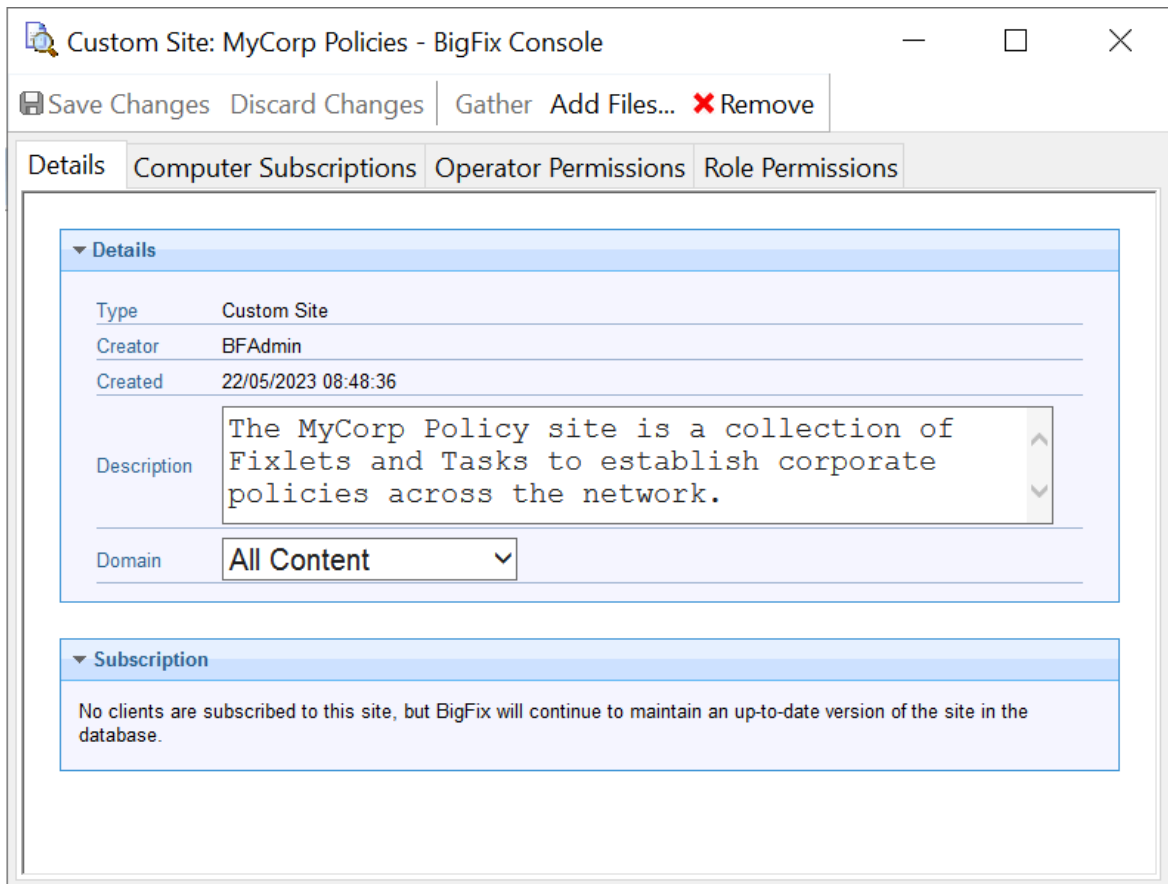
Custom Site: MyCorp Policies - BigFix Console

Save Changes Discard Changes Gather Add Files... Remove

Details Computer Subscriptions Operator Permissions Role Permissions

Details

| | |
|---|---|
| Type | Custom Site |
| Creator | BFAdmin |
| Created | 22/05/2023 08:48:36 |
| Description | The MyCorp Policy site is a collection of Fixlets and Tasks to establish corporate policies across the network. |
| Domain | All Content |

Subscription

No clients are subscribed to this site, but BigFix will continue to maintain an up-to-date version of the site in the database.